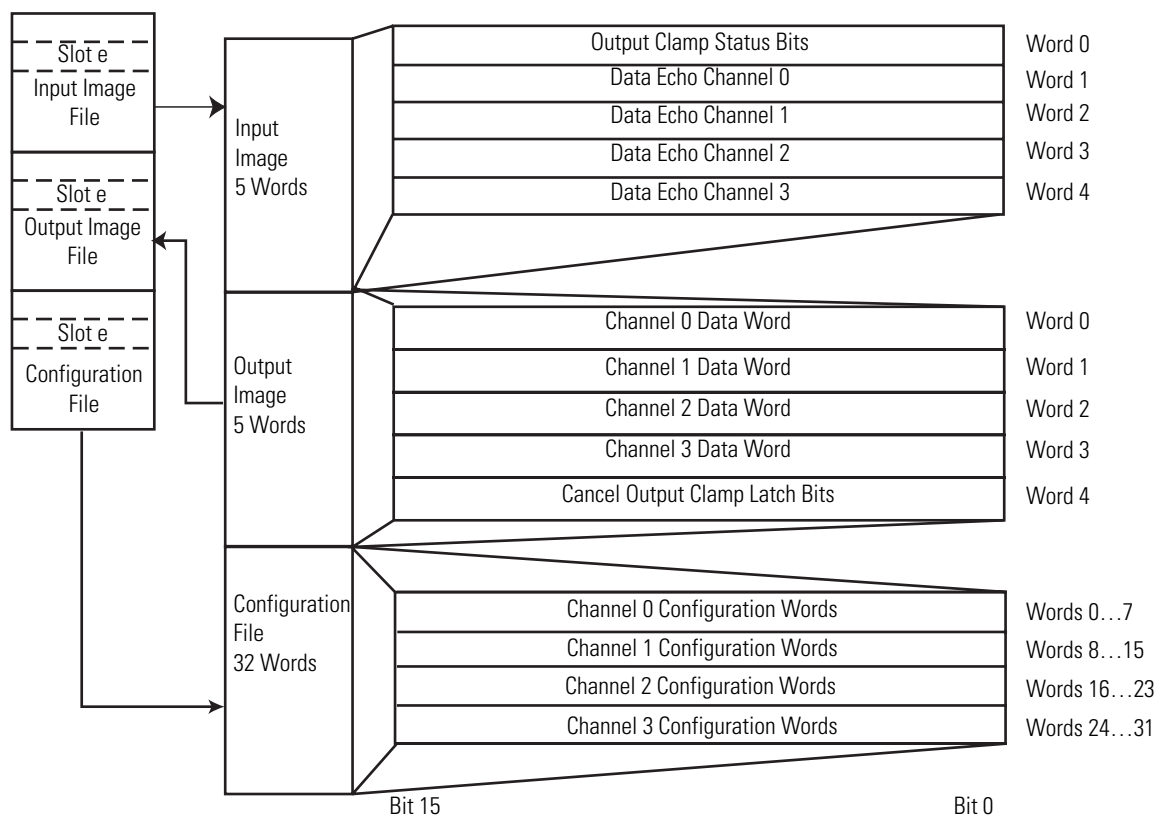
Slot e
Input Image File

Slot e
Output Image File

Slot e
Configuration File

Input Image 5 Words

Output Clamp Status Bits
Data Echo Channel 0
Data Echo Channel 1
Data Echo Channel 2
Data Echo Channel 3

Word 0
Word 1
Word 2
Word 3
Word 4

Output Image 5 Words

Channel 0 Data Word
Channel 1 Data Word
Channel 2 Data Word
Channel 3 Data Word
Cancel Output Clamp Latch Bits

Word 0
Word 1
Word 2
Word 3
Word 4

Configuration File 32 Words

Channel 0 Configuration Words
Channel 1 Configuration Words
Channel 2 Configuration Words
Channel 3 Configuration Words

Words 0…7
Words 8…15
Words 16…23
Words 24…31

Bit 15
Bit 0